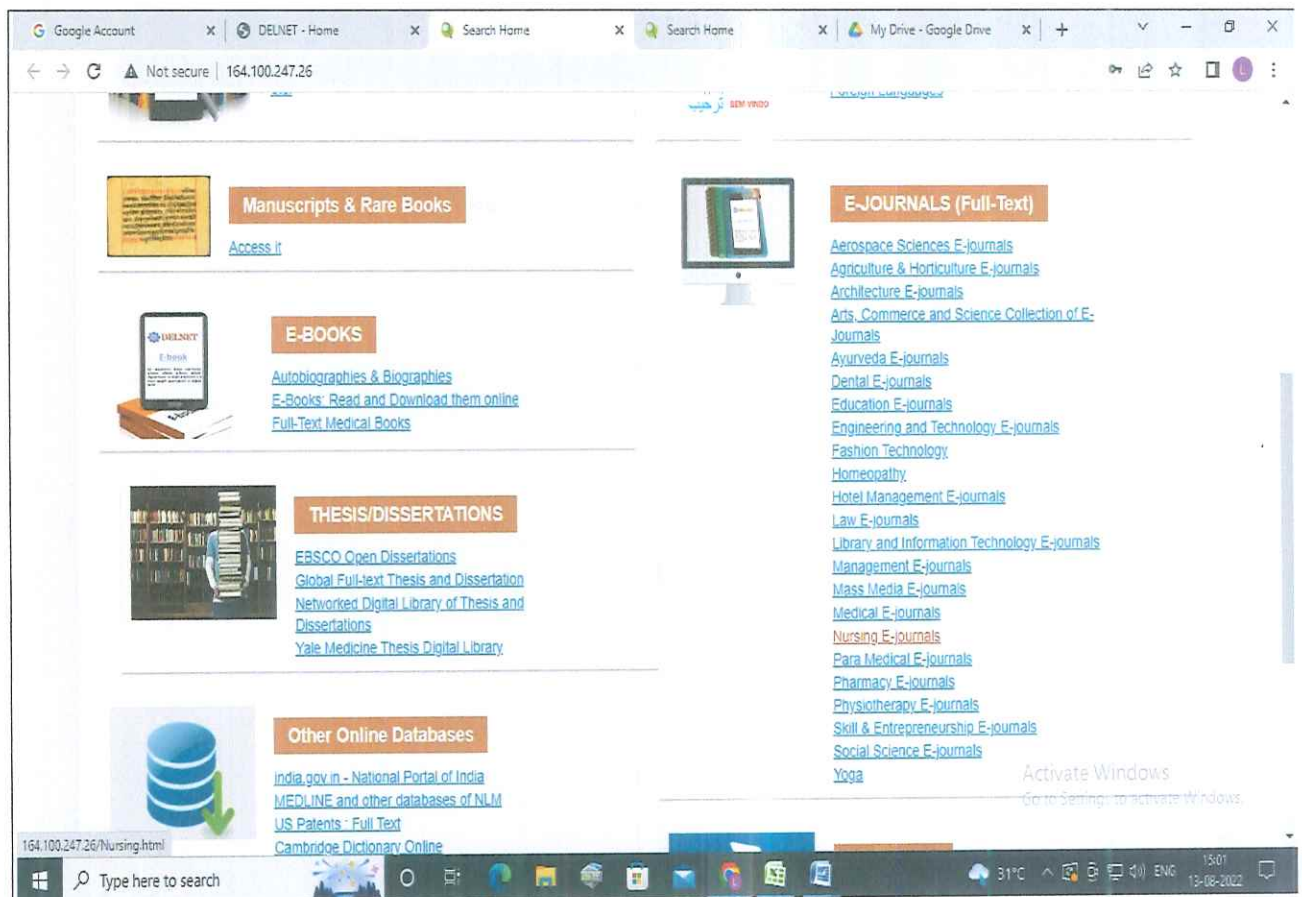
Google Account
DELNET - Home
Search Home
Search Home
My Drive - Google Drive

Not secure | 164.100.247.26

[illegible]

ترحيب BEM VINDO

Foreign Languages

Manuscripts & Rare Books

Access it

E-BOOKS

DELNET
E-book

Autobiographies & Biographies
E-Books: Read and Download them online
Full-Text Medical Books

THESIS/DISSERTATIONS

EBSCO Open Dissertations
Global Full-text Thesis and Dissertation
Networked Digital Library of Thesis and Dissertations
Yale Medicine Thesis Digital Library

Other Online Databases

india.gov.in - National Portal of India
MEDLINE and other databases of NLM
US Patents : Full Text
Cambridge Dictionary Online

E-JOURNALS (Full-Text)

Aerospace Sciences E-journals
Agriculture & Horticulture E-journals
Architecture E-journals
Arts, Commerce and Science Collection of E-Journals
Ayurveda E-journals
Dental E-journals
Education E-journals
Engineering and Technology E-journals
Fashion Technology
Homeopathy
Hotel Management E-journals
Law E-journals
Library and Information Technology E-journals
Management E-journals
Mass Media E-journals
Medical E-journals
Nursing E-journals
Para Medical E-journals
Pharmacy E-journals
Physiotherapy E-journals
Skill & Entrepreneurship E-journals
Social Science E-journals
Yoga

Activate Windows
Go to Settings to activate Windows.

164.100.247.26/Nursing.html

Type here to search

31°C ENG 15:01 13-08-2022